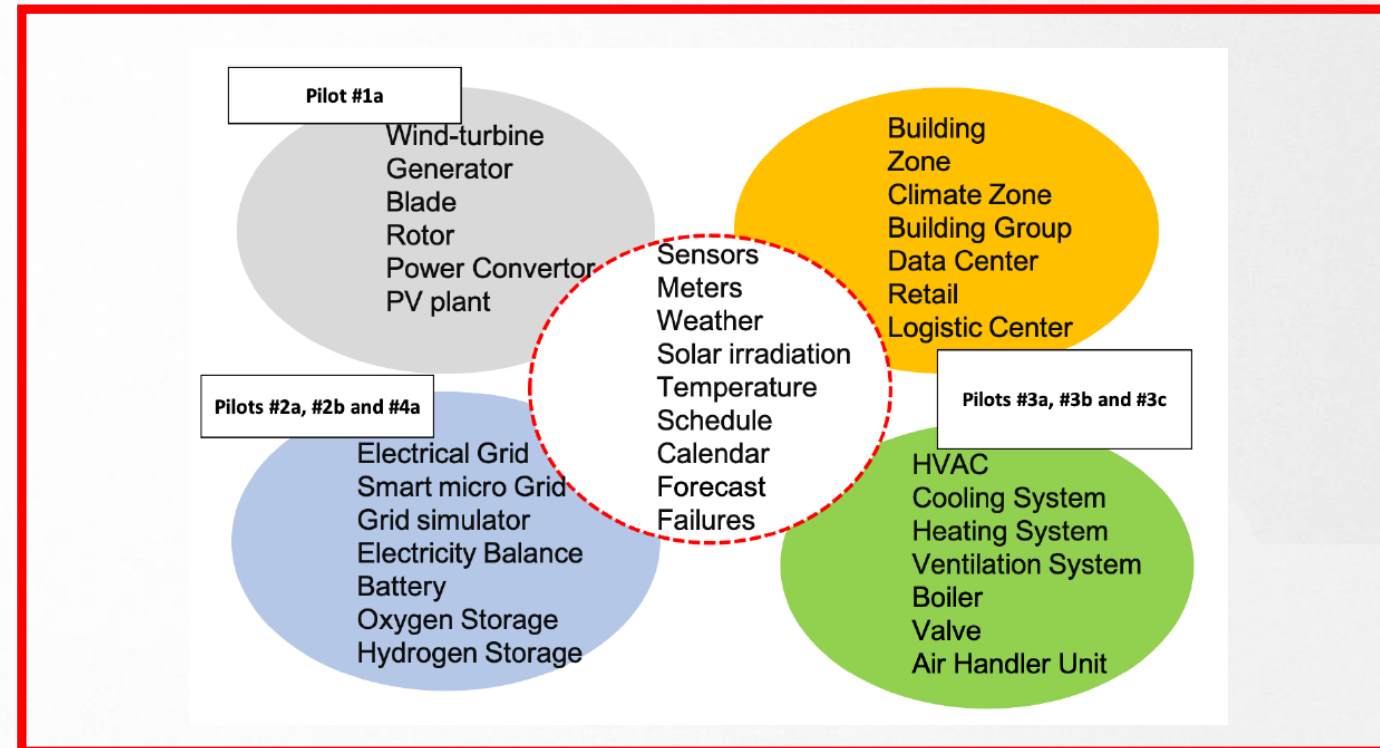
Pilot #1a

Wind-turbine
Generator
Blade
Rotor
Power Convertor
PV plant

Building
Zone
Climate Zone
Building Group
Data Center
Retail
Logistic Center

Sensors
Meters
Weather
Solar irradiation
Temperature
Schedule
Calendar
Forecast
Failures

Pilots #2a, #2b and #4a

Electrical Grid
Smart micro Grid
Grid simulator
Electricity Balance
Battery
Oxygen Storage
Hydrogen Storage

Pilots #3a, #3b and #3c

HVAC
Cooling System
Heating System
Ventilation System
Boiler
Valve
Air Handler Unit